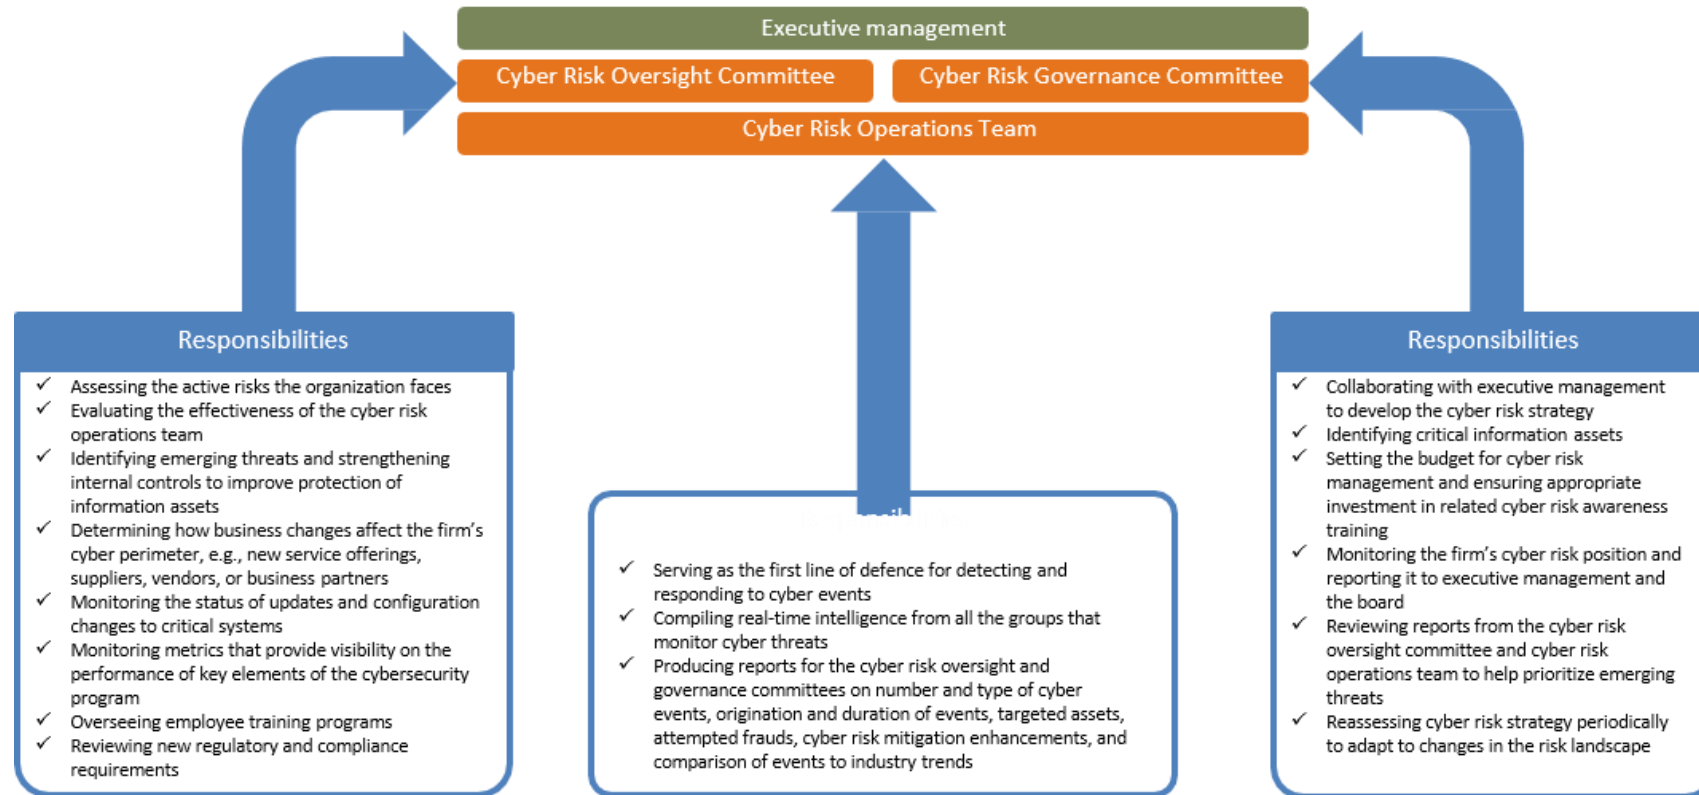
Executive management

Cyber Risk Oversight Committee

Cyber Risk Governance Committee

Cyber Risk Operations Team

Responsibilities

✓ Assessing the active risks the organization faces
✓ Evaluating the effectiveness of the cyber risk operations team
✓ Identifying emerging threats and strengthening internal controls to improve protection of information assets
✓ Determining how business changes affect the firm's cyber perimeter, e.g., new service offerings, suppliers, vendors, or business partners
✓ Monitoring the status of updates and configuration changes to critical systems
✓ Monitoring metrics that provide visibility on the performance of key elements of the cybersecurity program
✓ Overseeing employee training programs
✓ Reviewing new regulatory and compliance requirements

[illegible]

✓ Serving as the first line of defence for detecting and responding to cyber events
✓ Compiling real-time intelligence from all the groups that monitor cyber threats
✓ Producing reports for the cyber risk oversight and governance committees on number and type of cyber events, origination and duration of events, targeted assets, attempted frauds, cyber risk mitigation enhancements, and comparison of events to industry trends

Responsibilities

✓ Collaborating with executive management to develop the cyber risk strategy
✓ Identifying critical information assets
✓ Setting the budget for cyber risk management and ensuring appropriate investment in related cyber risk awareness training
✓ Monitoring the firm's cyber risk position and reporting it to executive management and the board
✓ Reviewing reports from the cyber risk oversight committee and cyber risk operations team to help prioritize emerging threats
✓ Reassessing cyber risk strategy periodically to adapt to changes in the risk landscape